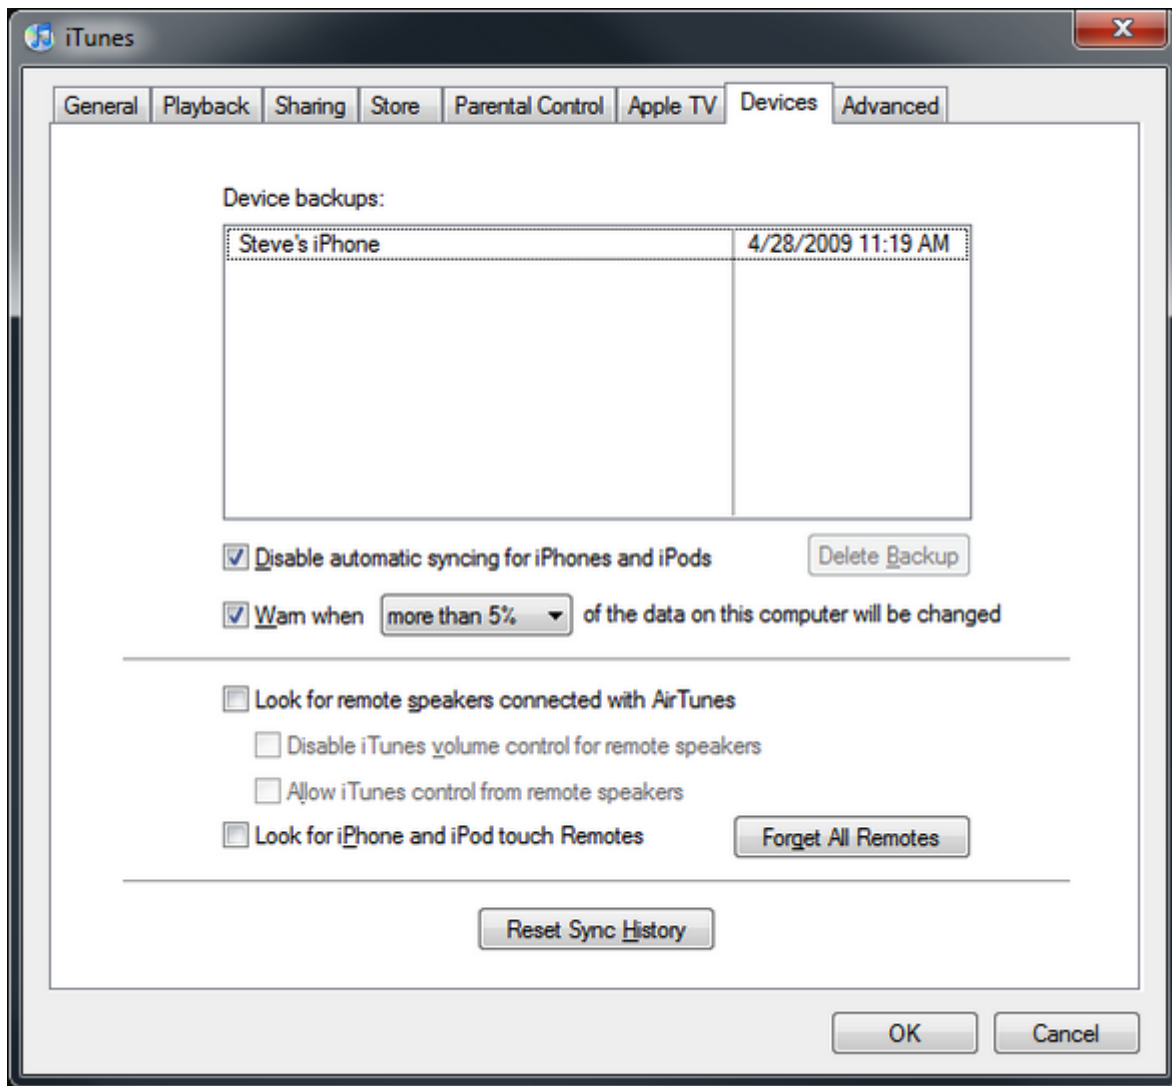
iTunes

General | Playback | Sharing | Store | Parental Control | Apple TV | Devices | Advanced

Device backups:

| Steve's iPhone | 4/28/2009 11:19 AM |
|---|---|

Disable automatic syncing for iPhones and iPods

Delete Backup

Warn when more than 5% of the data on this computer will be changed

Look for remote speakers connected with AirTunes

Disable iTunes volume control for remote speakers

Allow iTunes control from remote speakers

Look for iPhone and iPod touch Remotes

Forget All Remotes

Reset Sync History

OK

Cancel